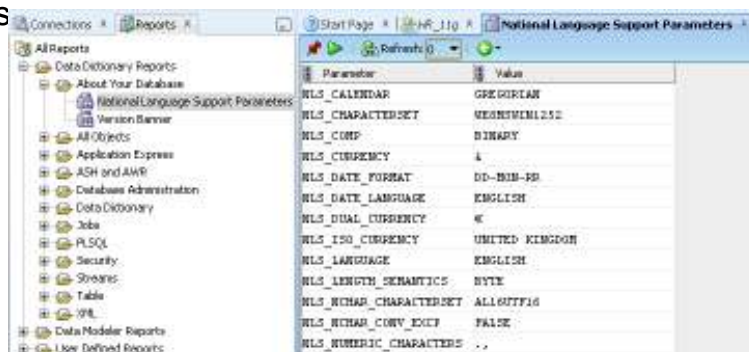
s Connections × Reports ×

All Reports
Data Dictionary Reports
About Your Database
National Language Support Parameters
Version Banner
All Objects
Application Express
ASH and AWR
Database Administration
Data Dictionary
Jobs
PLSQL
Security
Streams
Table
XML
Data Modeler Reports
User Defined Reports

Start Page × HR_11g × National Language Support Parameters ×

Refresh: 0

| Parameter | Value |
|---|---|
| NLS_CALENDAR | GREGORIAN |
| NLS_CHARACTERSET | WE8MSWIN1252 |
| NLS_COMP | BINARY |
| NLS_CURRENCY | £ |
| NLS_DATE_FORMAT | DD-MON-RR |
| NLS_DATE_LANGUAGE | ENGLISH |
| NLS_DUAL_CURRENCY | € |
| NLS_ISO_CURRENCY | UNITED KINGDOM |
| NLS_LANGUAGE | ENGLISH |
| NLS_LENGTH_SEMANTICS | BYTE |
| NLS_NCHAR_CHARACTERSET | AL16UTF16 |
| NLS_NCHAR_CONV_EXCP | FALSE |
| NLS_NUMERIC_CHARACTERS | ., |